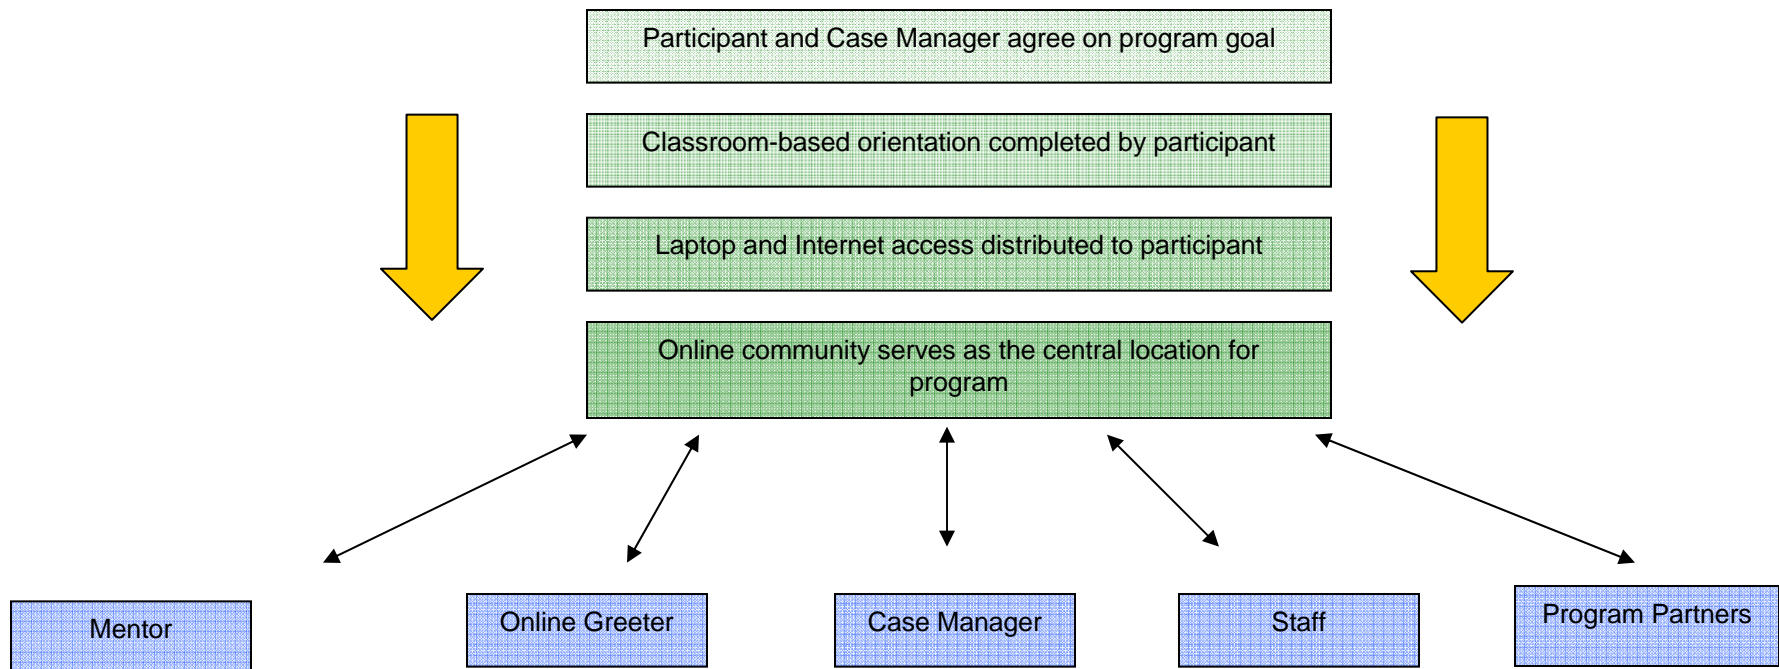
Participant and Case Manager agree on program goal

Classroom-based orientation completed by participant

Laptop and Internet access distributed to participant

Online community serves as the central location for program

Mentor

Online Greeter

Case Manager

Staff

Program Partners